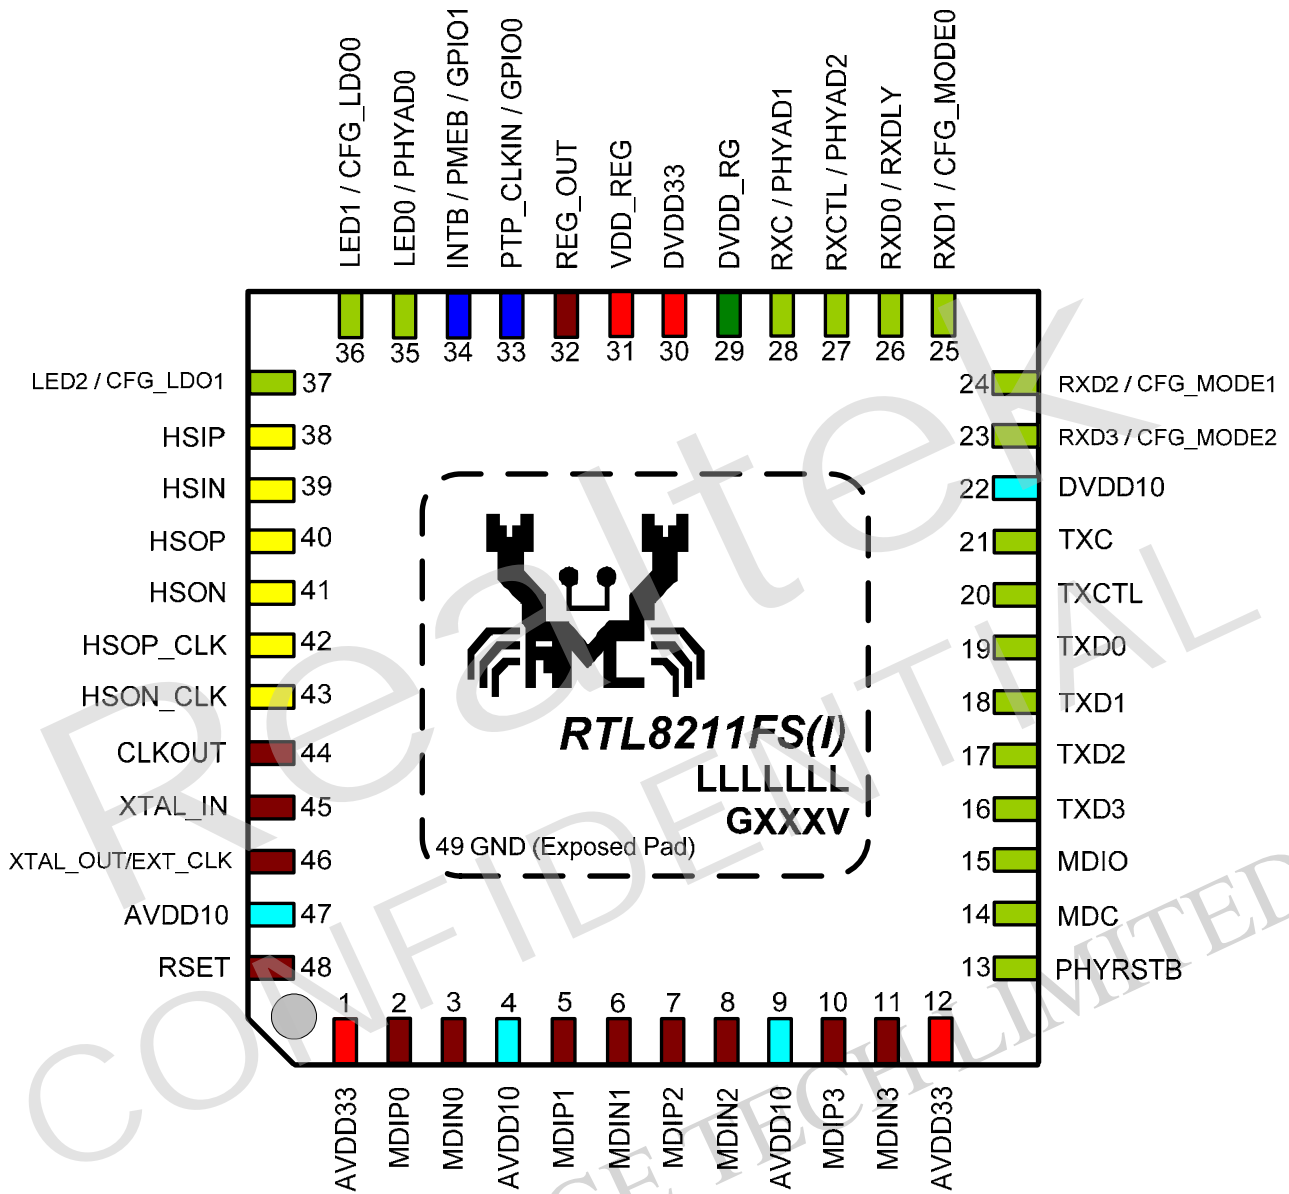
LED1 / CFG_LDO0
LED0 / PHYAD0
INTB / PMEB / GPIO1
PTP_CLKIN / GPIO0
REG_OUT
VDD_REG
DVDD33
DVDD_RG
RXC / PHYAD1
RXCTL / PHYAD2
RXD0 / RXDLY
RXD1 / CFG_MODE0

36 35 34 33 32 31 30 29 28 27 26 25

LED2 / CFG_LDO1 37
HSIP 38
HSIN 39
HSOP 40
HSON 41
HSOP_CLK 42
HSON_CLK 43
CLKOUT 44
XTAL_IN 45
XTAL_OUT/EXT_CLK 46
AVDD10 47
RSET 48

24 RXD2 / CFG_MODE1
23 RXD3 / CFG_MODE2
22 DVDD10
21 TXC
20 TXCTL
19 TXD0
18 TXD1
17 TXD2
16 TXD3
15 MDIO
14 MDC
13 PHYRSTB

RTL8211FS(I)
LLLLLLL
GXXXV
49 GND (Exposed Pad)

1 2 3 4 5 6 7 8 9 10 11 12

AVDD33
MDIP0
MDIN0
AVDD10
MDIP1
MDIN1
MDIP2
MDIN2
AVDD10
MDIP3
MDIN3
AVDD33

Realtek
CONFIDENTIAL
FOR TECH LIMITED